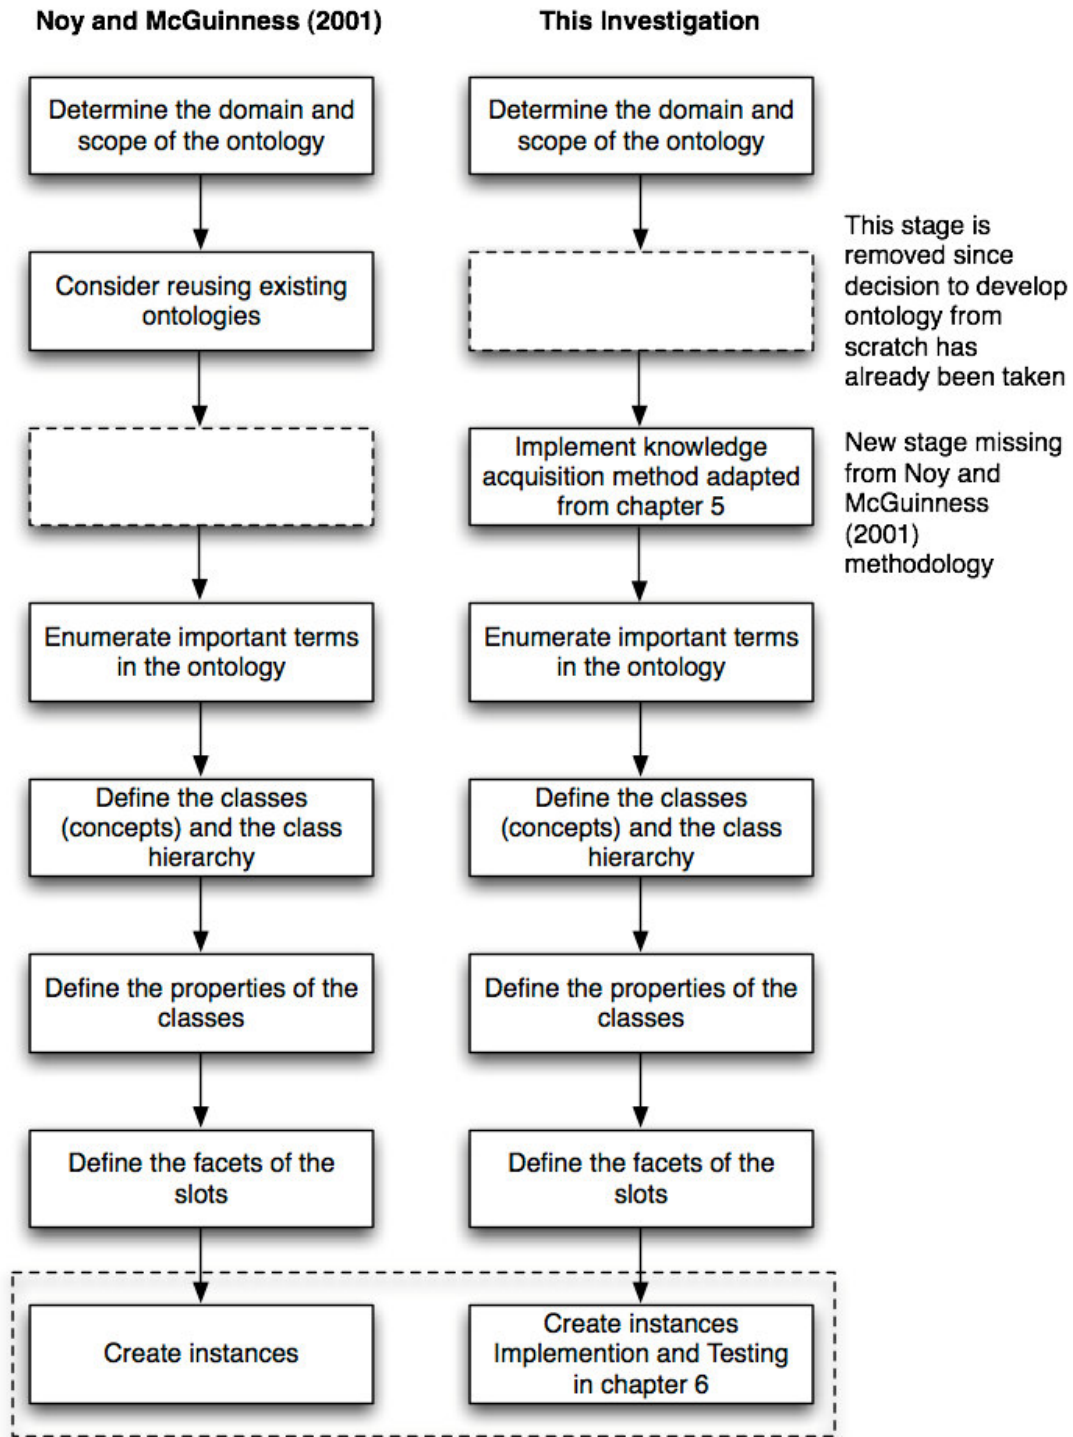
Noy and McGuinness (2001)

Determine the domain and scope of the ontology

Consider reusing existing ontologies

Enumerate important terms in the ontology

Define the classes (concepts) and the class hierarchy

Define the properties of the classes

Define the facets of the slots

Create instances

This Investigation

Determine the domain and scope of the ontology

This stage is removed since decision to develop ontology from scratch has already been taken

Implement knowledge acquisition method adapted from chapter 5

New stage missing from Noy and McGuinness (2001) methodology

Enumerate important terms in the ontology

Define the classes (concepts) and the class hierarchy

Define the properties of the classes

Define the facets of the slots

Create instances Implemention and Testing in chapter 6